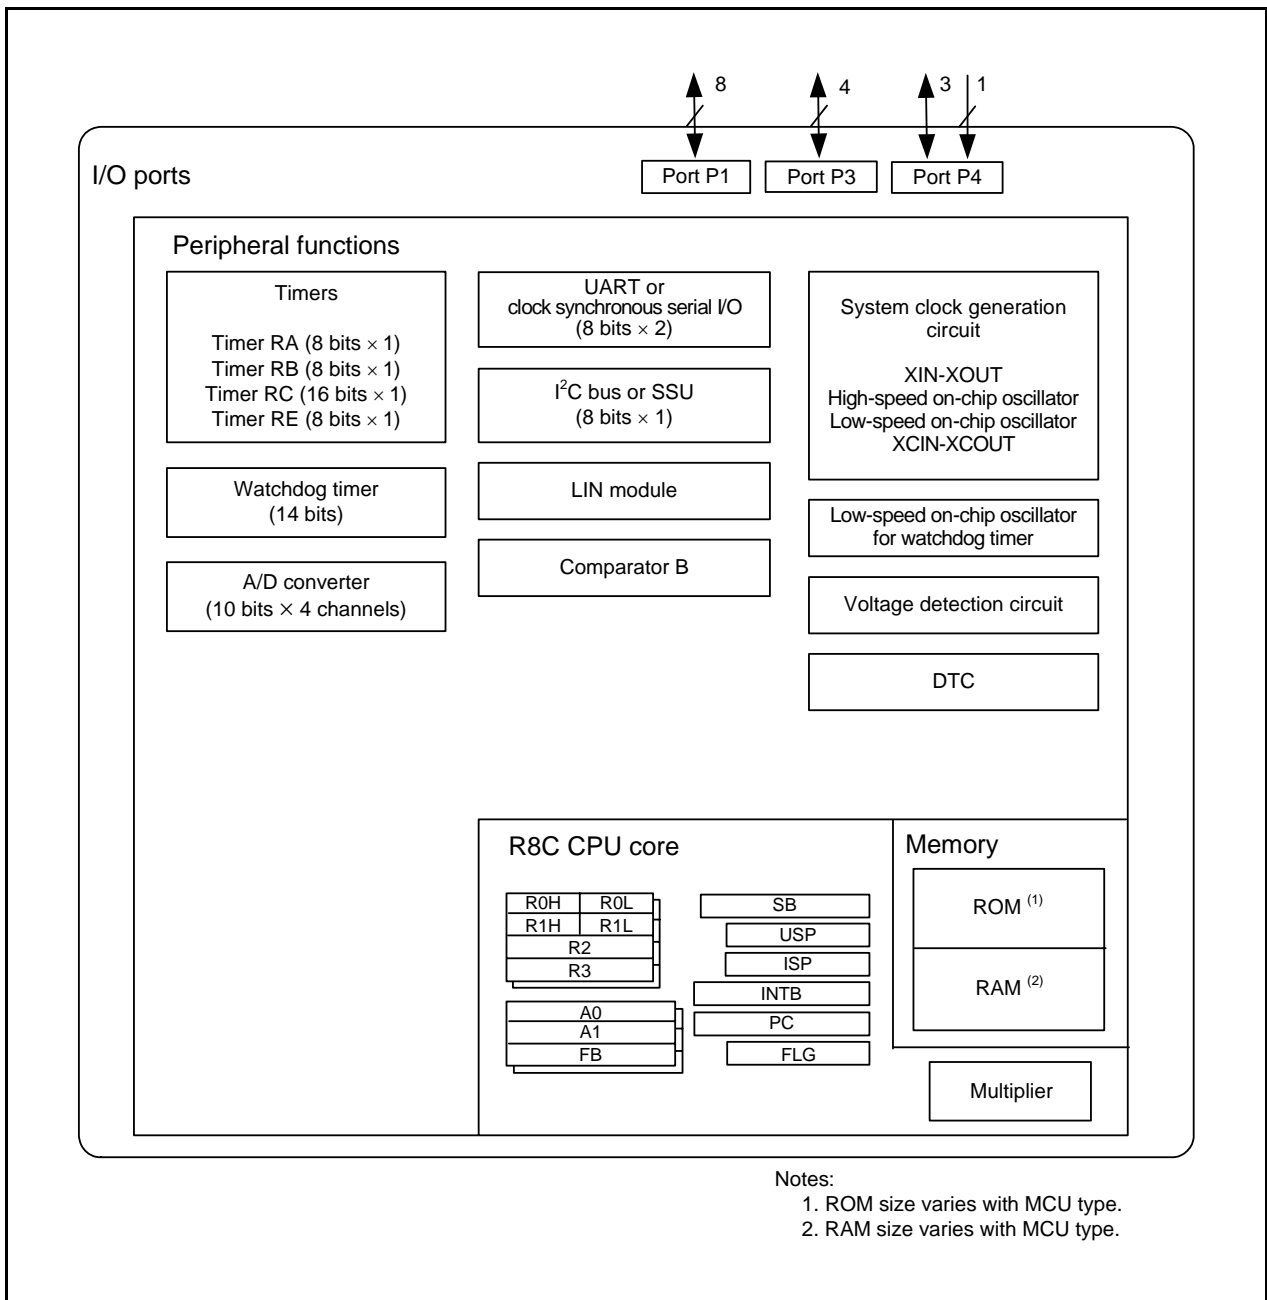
8
4
3
1

I/O ports

Port P1
Port P3
Port P4

Peripheral functions

Timers

Timer RA (8 bits $\times$ 1)
Timer RB (8 bits $\times$ 1)
Timer RC (16 bits $\times$ 1)
Timer RE (8 bits $\times$ 1)

UART or clock synchronous serial I/O (8 bits $\times$ 2)

I$^2$C bus or SSU (8 bits $\times$ 1)

LIN module

Comparator B

System clock generation circuit

XIN-XOUT
High-speed on-chip oscillator
Low-speed on-chip oscillator
XCIN-XCOUT

Watchdog timer (14 bits)

A/D converter (10 bits $\times$ 4 channels)

Low-speed on-chip oscillator for watchdog timer

Voltage detection circuit

DTC

R8C CPU core

R0H
R0L
R1H
R1L
R2
R3
A0
A1
FB

SB
USP
ISP
INTB
PC
FLG

Memory

ROM $^{(1)}$

RAM $^{(2)}$

Multiplier

Notes:
1. ROM size varies with MCU type.
2. RAM size varies with MCU type.